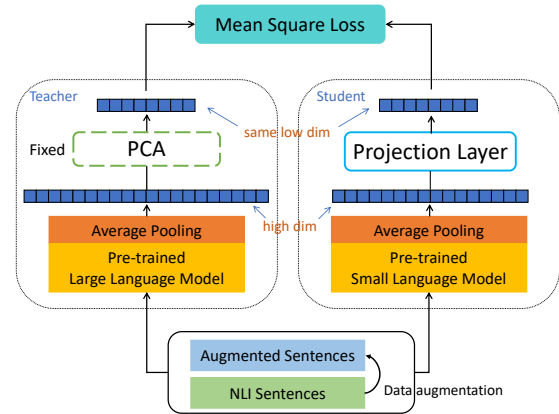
Mean Square Loss

Teacher

Fixed

PCA

Average Pooling

Pre-trained
Large Language Model

same low dim

high dim

Student

Projection Layer

Average Pooling

Pre-trained
Small Language Model

Augmented Sentences

NLI Sentences

Data augmentation